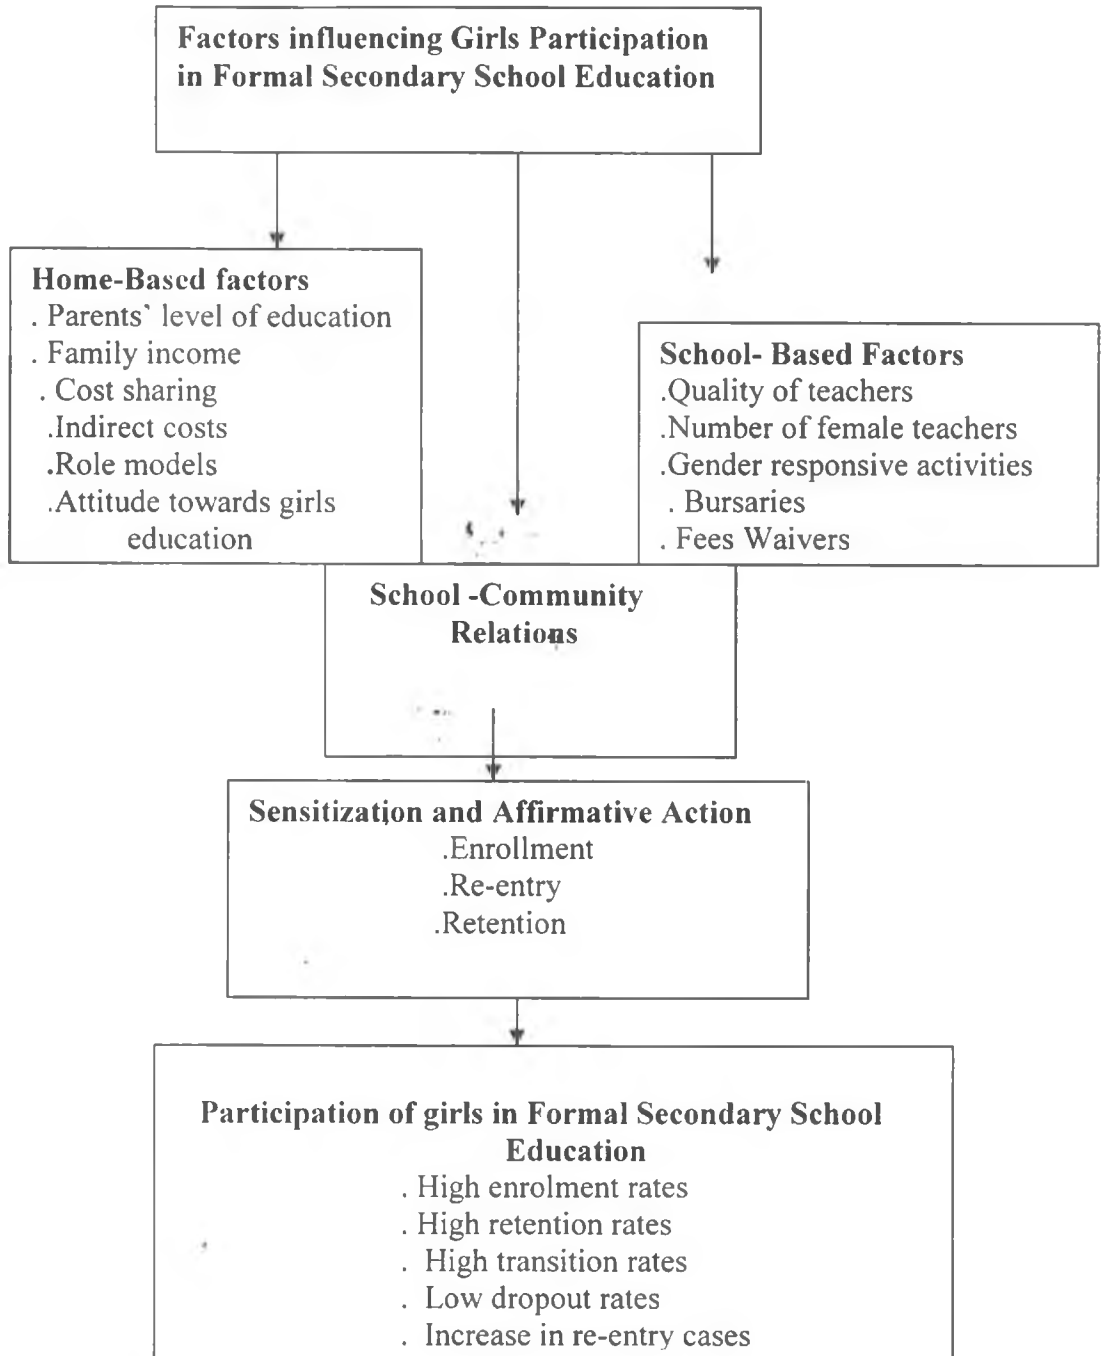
Factors influencing Girls Participation in Formal Secondary School Education

Home-Based factors
. Parents` level of education
. Family income
. Cost sharing
.Indirect costs
.Role models
.Attitude towards girls education

School- Based Factors
.Quality of teachers
.Number of female teachers
.Gender responsive activities
. Bursaries
. Fees Waivers

School -Community Relations

Sensitization and Affirmative Action
.Enrollment
.Re-entry
.Retention

Participation of girls in Formal Secondary School Education
. High enrolment rates
. High retention rates
. High transition rates
. Low dropout rates
. Increase in re-entry cases